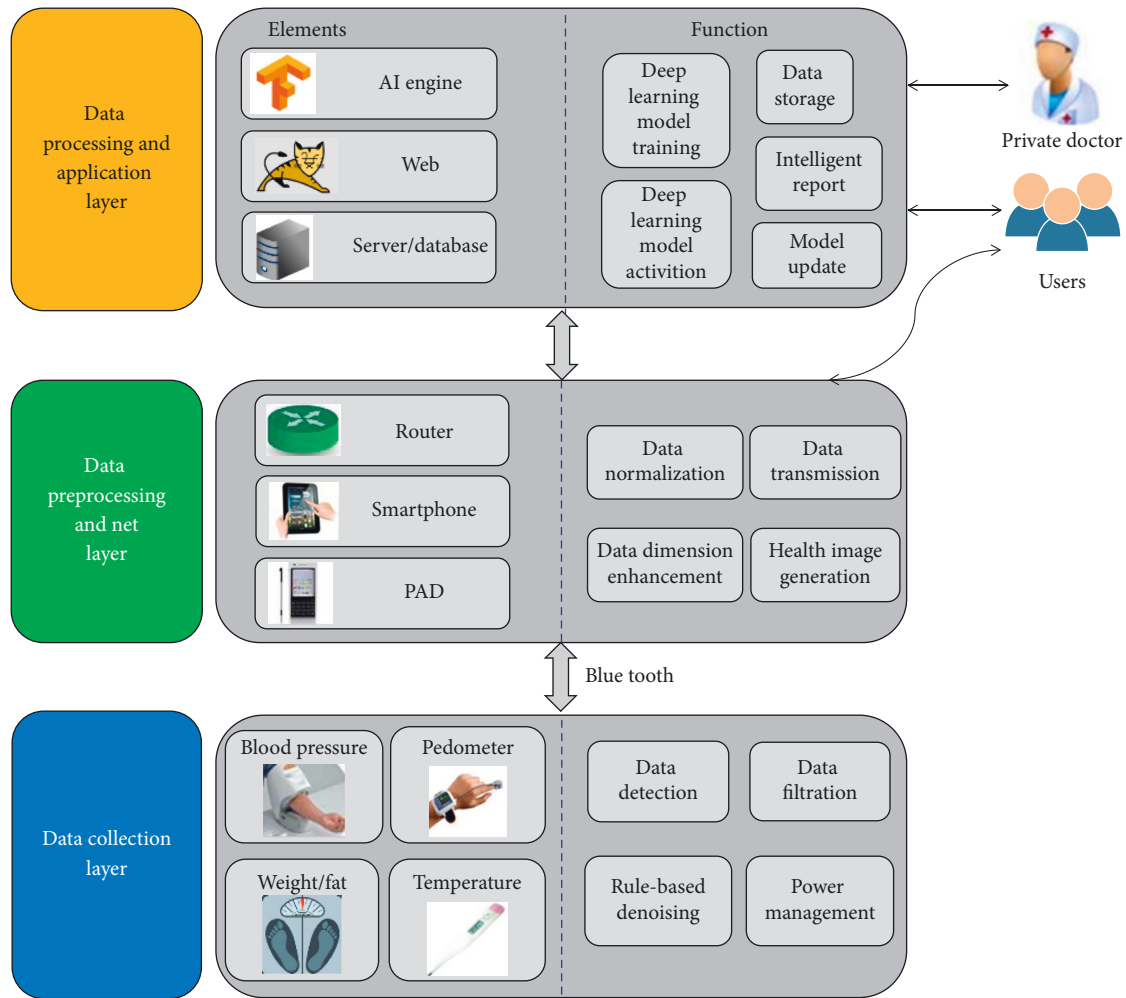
Data processing and application layer

Elements

AI engine

Web

Server/database

Function

Deep learning model training

Data storage

Intelligent report

Deep learning model activition

Model update

Private doctor

Users

Data preprocessing and net layer

Router

Smartphone

PAD

Data normalization

Data transmission

Data dimension enhancement

Health image generation

Blue tooth

Data collection layer

Blood pressure

Pedometer

Weight/fat

Temperature

Data detection

Data filtration

Rule-based denoising

Power management